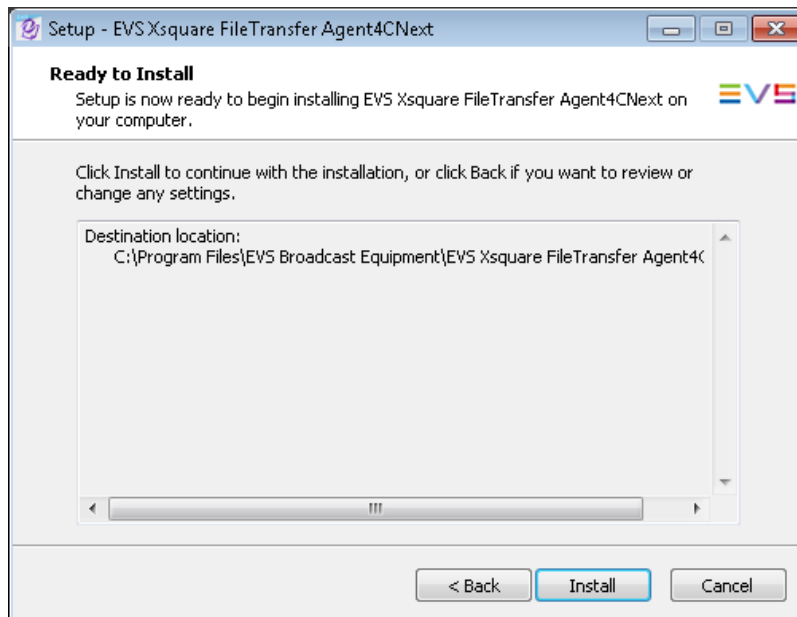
Setup - EVS Xsquare FileTransfer Agent4CNext

Ready to Install
Setup is now ready to begin installing EVS Xsquare FileTransfer Agent4CNext on your computer.

EVS

Click Install to continue with the installation, or click Back if you want to review or change any settings.

Destination location:
C:\Program Files\EVS Broadcast Equipment\EVS Xsquare FileTransfer Agent4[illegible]

< Back
Install
Cancel